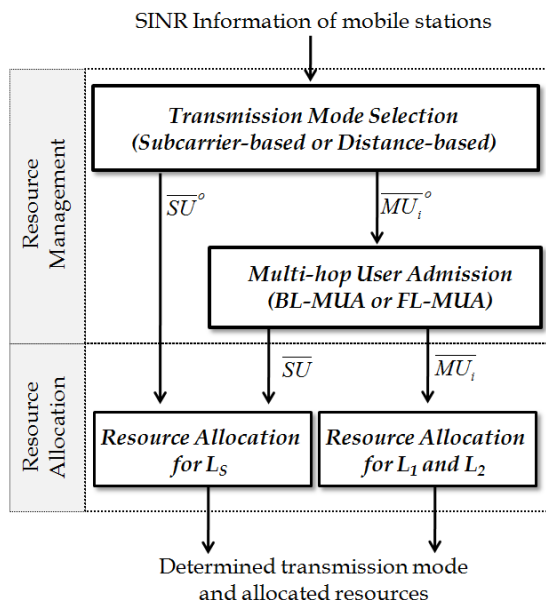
SINR Information of mobile stations

Resource Management

Transmission Mode Selection (Subcarrier-based or Distance-based)

$\overline{SU}^{o}$

$\overline{MU_i}^{o}$

Multi-hop User Admission (BL-MUA or FL-MUA)

Resource Allocation

$\overline{SU}$

$\overline{MU_i}$

Resource Allocation for $L_S$

Resource Allocation for $L_1$ and $L_2$

Determined transmission mode and allocated resources